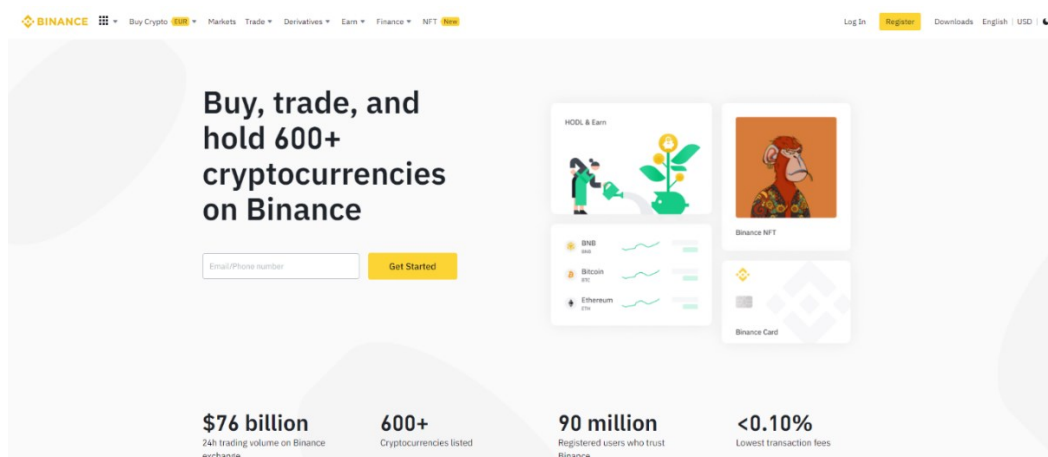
BINANCE Buy Crypto EUR Markets Trade Derivatives Earn Finance NFT New Log In Register Downloads English | USD

Buy, trade, and hold 600+ cryptocurrencies on Binance

Email/Phone number
Get Started

HODL & Earn

Binance NFT

BNB
BNB
Bitcoin
BTC
Ethereum
ETH

Binance Card

$76 billion
24h trading volume on Binance exchange

600+
Cryptocurrencies listed

90 million
Registered users who trust Binance

<0.10%
Lowest transaction fees